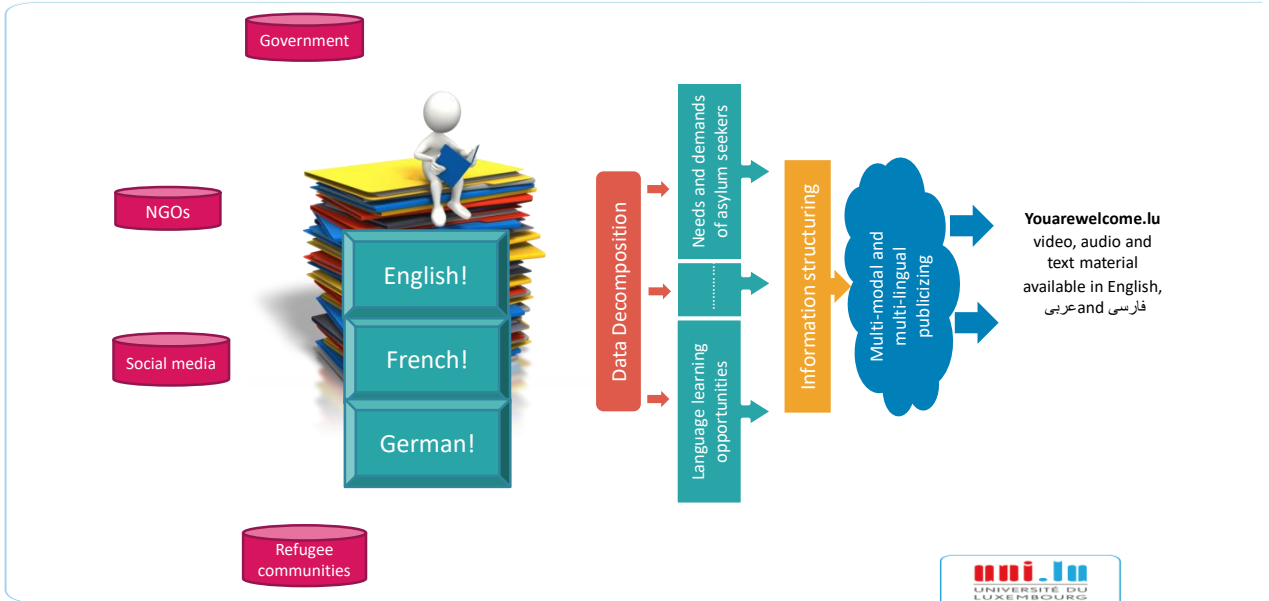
Government

NGOs

Social media

Refugee communities

English!

French!

German!

Data Decomposition

Needs and demands of asylum seekers

.........

Language learning opportunities

Information structuring

Multi-modal and multi-lingual publicizing

**Youarewelcome.lu** video, audio and text material available in English, فارسی andعربی

uni.lu
UNIVERSITÉ DU LUXEMBOURG